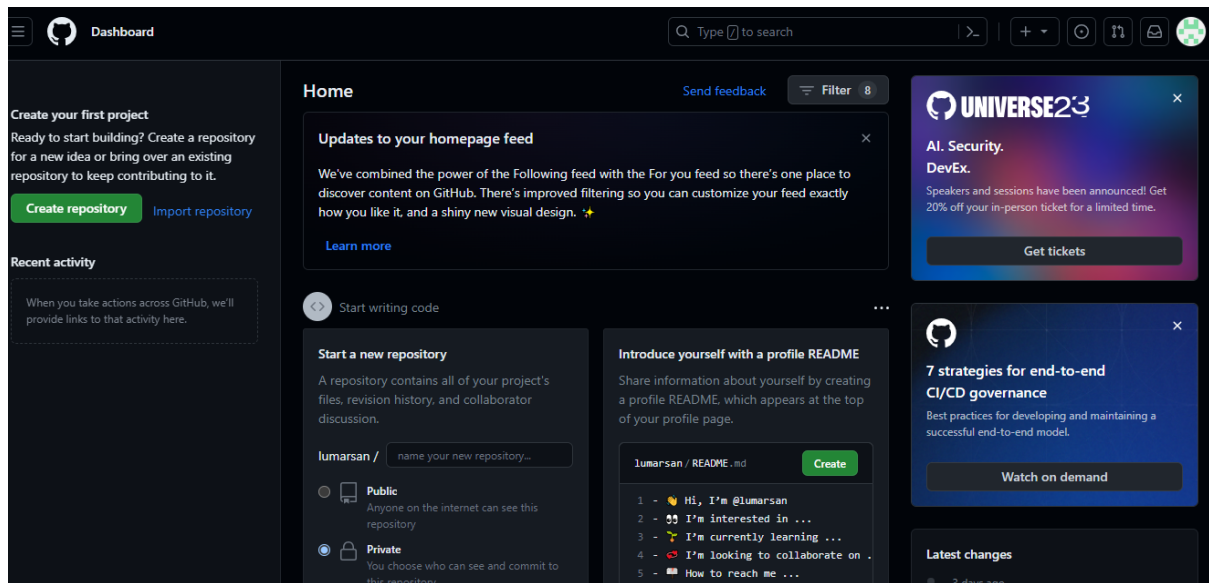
Dashboard

Type / to search

Create your first project
Ready to start building? Create a repository for a new idea or bring over an existing repository to keep contributing to it.

Create repository Import repository

Recent activity

When you take actions across GitHub, we'll provide links to that activity here.

Home

Send feedback Filter 8

Updates to your homepage feed

We've combined the power of the Following feed with the For you feed so there's one place to discover content on GitHub. There's improved filtering so you can customize your feed exactly how you like it, and a shiny new visual design. ✨

Learn more

Start writing code

Start a new repository
A repository contains all of your project's files, revision history, and collaborator discussion.

lumarsan / name your new repository...

Public
Anyone on the internet can see this repository

Private
You choose who can see and commit to this repository

Introduce yourself with a profile README
Share information about yourself by creating a profile README, which appears at the top of your profile page.

lumarsan / README.md Create

1 - 👋 Hi, I'm @lumarsan
2 - 👀 I'm interested in ...
3 - 🌱 I'm currently learning ...
4 - 💞️ I'm looking to collaborate on .
5 - 📫 How to reach me ...

UNIVERSE23

AI. Security.
DevEx.
Speakers and sessions have been announced! Get 20% off your in-person ticket for a limited time.

Get tickets

7 strategies for end-to-end CI/CD governance
Best practices for developing and maintaining a successful end-to-end model.

Watch on demand

Latest changes
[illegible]